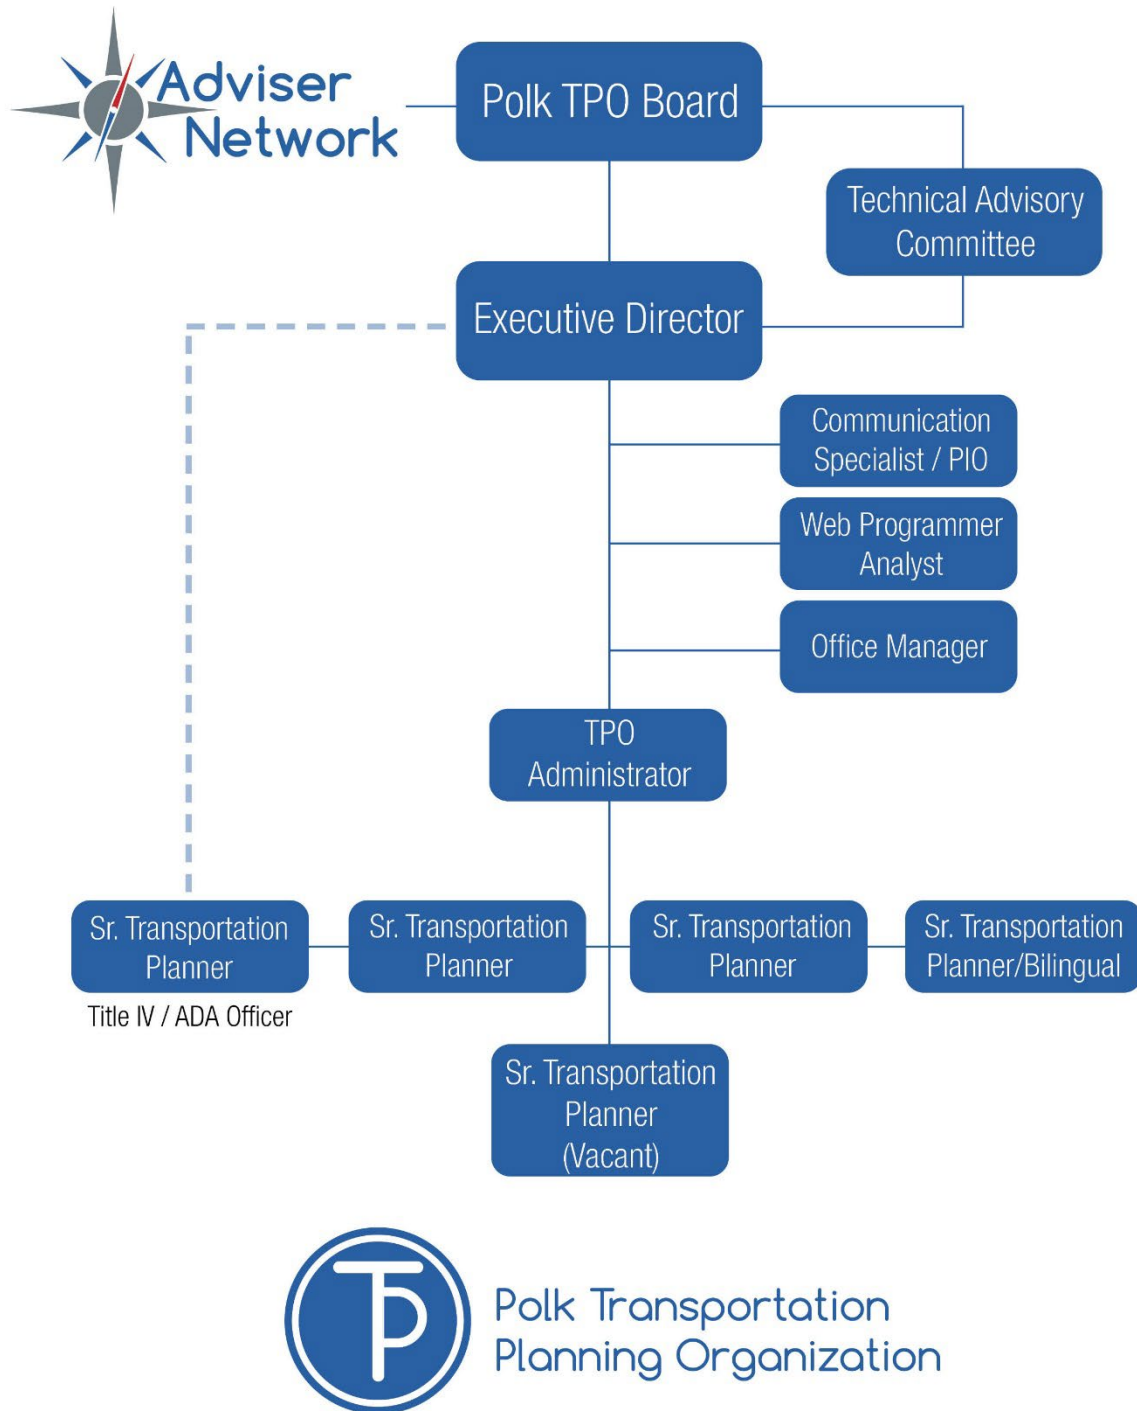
Adviser Network

Polk TPO Board

Technical Advisory Committee

Executive Director

Communication Specialist / PIO

Web Programmer Analyst

Office Manager

TPO Administrator

Sr. Transportation Planner

Title IV / ADA Officer

Sr. Transportation Planner

Sr. Transportation Planner

Sr. Transportation Planner/Bilingual

Sr. Transportation Planner (Vacant)

TP

Polk Transportation Planning Organization